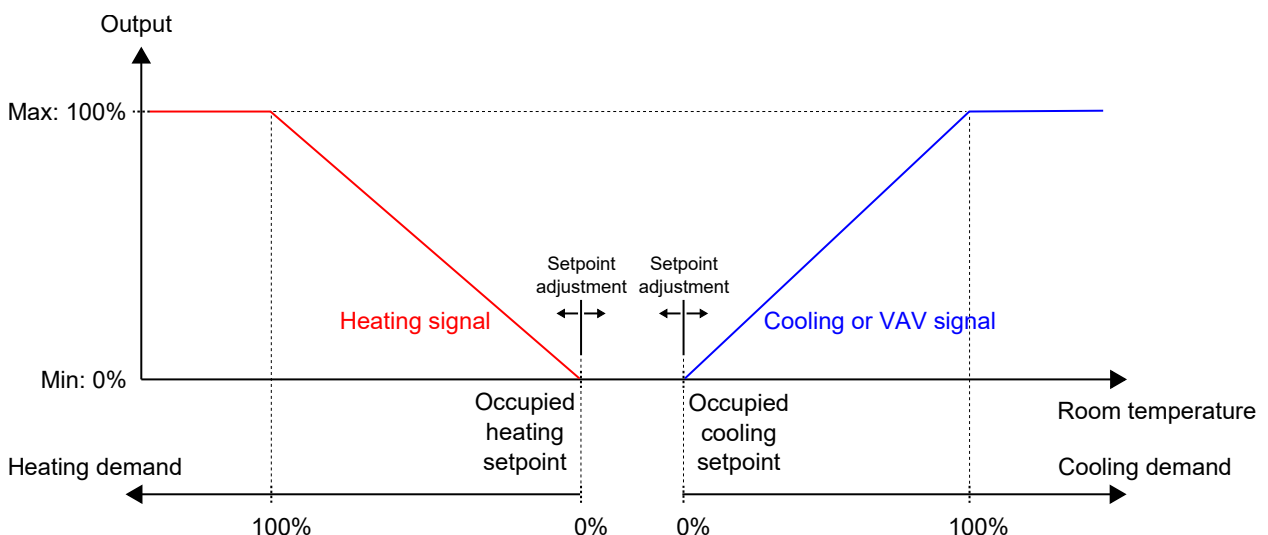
Output

Max: 100%

Setpoint adjustment

Setpoint adjustment

Heating signal

Cooling or VAV signal

Min: 0%

Occupied heating setpoint

Occupied cooling setpoint

Room temperature

Heating demand

Cooling demand

100%

0%

0%

100%